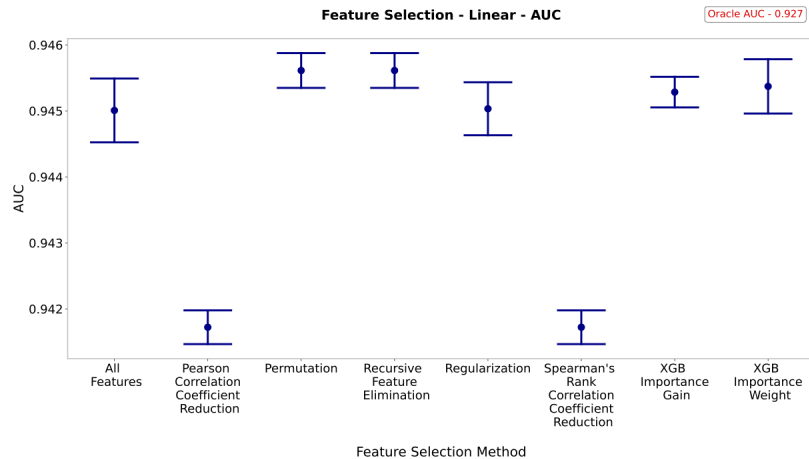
Feature Selection - Linear - AUC

Oracle AUC - 0.927

AUC

0.946
0.945
0.944
0.943
0.942

All Features

Pearson Correlation Coefficient Reduction

Permutation

Recursive Feature Elimination

Regularization

Spearman's Rank Correlation Coefficient Reduction

XGB Importance Gain

XGB Importance Weight

Feature Selection Method